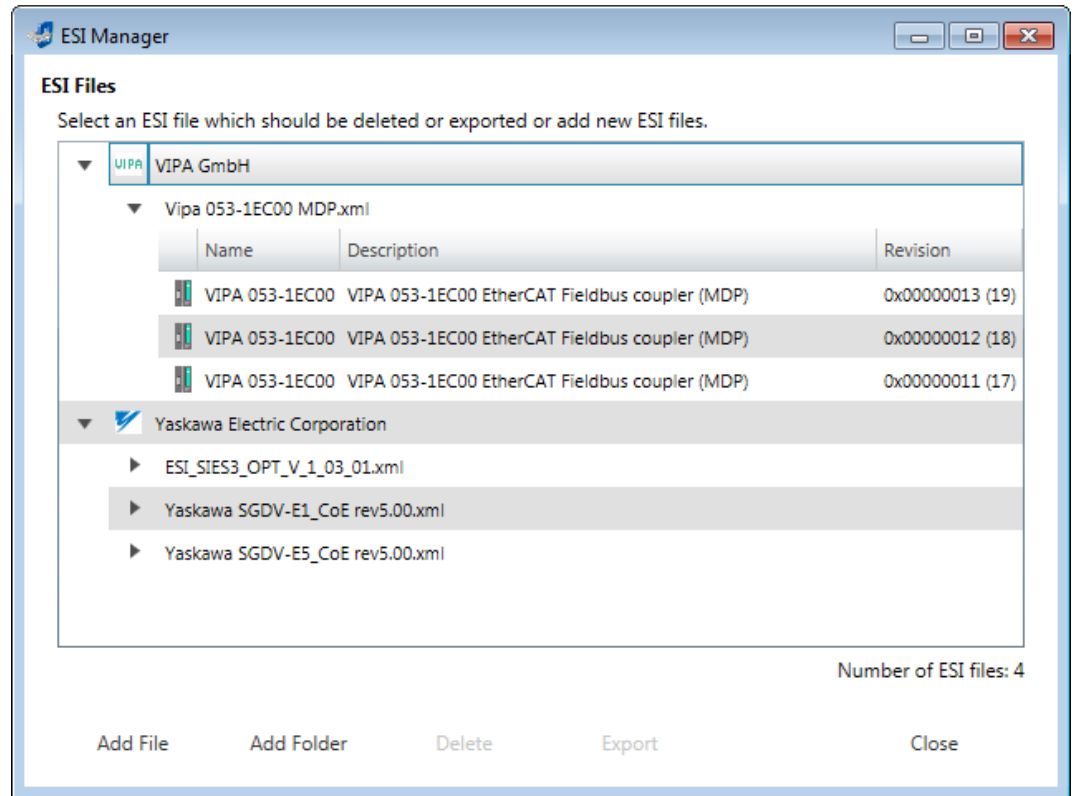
ESI Manager

ESI Files

Select an ESI file which should be deleted or exported or add new ESI files.

VIPA VIPA GmbH

Vipa 053-1EC00 MDP.xml

| Name | Description | Revision |
|---|---|---|
| VIPA 053-1EC00 | VIPA 053-1EC00 EtherCAT Fieldbus coupler (MDP) | 0x00000013 (19) |
| VIPA 053-1EC00 | VIPA 053-1EC00 EtherCAT Fieldbus coupler (MDP) | 0x00000012 (18) |
| VIPA 053-1EC00 | VIPA 053-1EC00 EtherCAT Fieldbus coupler (MDP) | 0x00000011 (17) |

Yaskawa Electric Corporation

ESI_SIES3_OPT_V_1_03_01.xml

Yaskawa SGDV-E1_CoE rev5.00.xml

Yaskawa SGDV-E5_CoE rev5.00.xml

Number of ESI files: 4

Add File Add Folder Delete Export Close